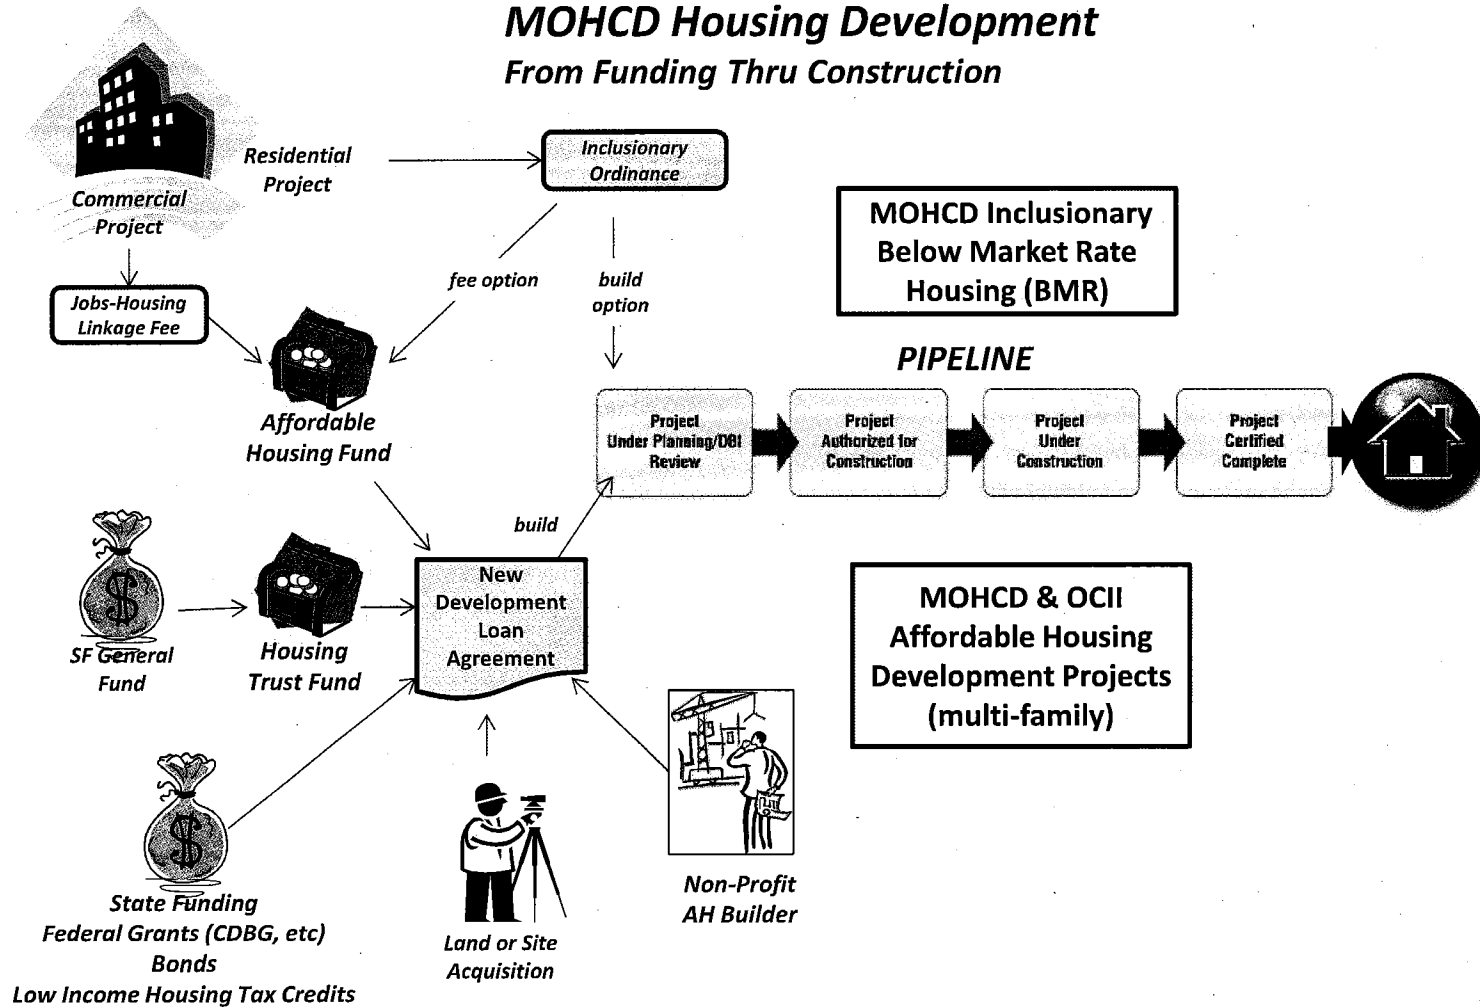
MOHCD Housing Development
From Funding Thru Construction

Commercial Project

Residential Project

Inclusionary Ordinance

MOHCD Inclusionary Below Market Rate Housing (BMR)

Jobs-Housing Linkage Fee

fee option

build option

PIPELINE

Affordable Housing Fund

Project Under Planning/DBI Review

Project Authorized for Construction

Project Under Construction

Project Certified Complete

build

SF General Fund

Housing Trust Fund

New Development Loan Agreement

MOHCD & OCII Affordable Housing Development Projects (multi-family)

State Funding
Federal Grants (CDBG, etc)
Bonds
Low Income Housing Tax Credits

Land or Site Acquisition

Non-Profit AH Builder